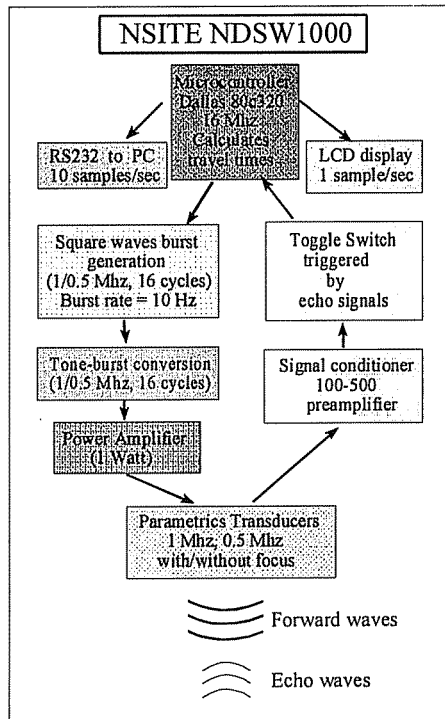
NSITE NDSW1000

Microcontroller Dalles 80c320 16 Mhz Calculates travel times

RS232 to PC 10 samples/sec

LCD display 1 sample/sec

Square waves burst generation (1/0.5 Mhz, 16 cycles) Burst rate = 10 Hz

Toggle Switch triggered by echo signals

Tone-burst conversion (1/0.5 Mhz, 16 cycles)

Signal conditioner 100-500 preamplifier

Power Amplifier (1 Watt)

Parametrics Transducers 1 Mhz, 0.5 Mhz with/without focus

Forward waves

Echo waves